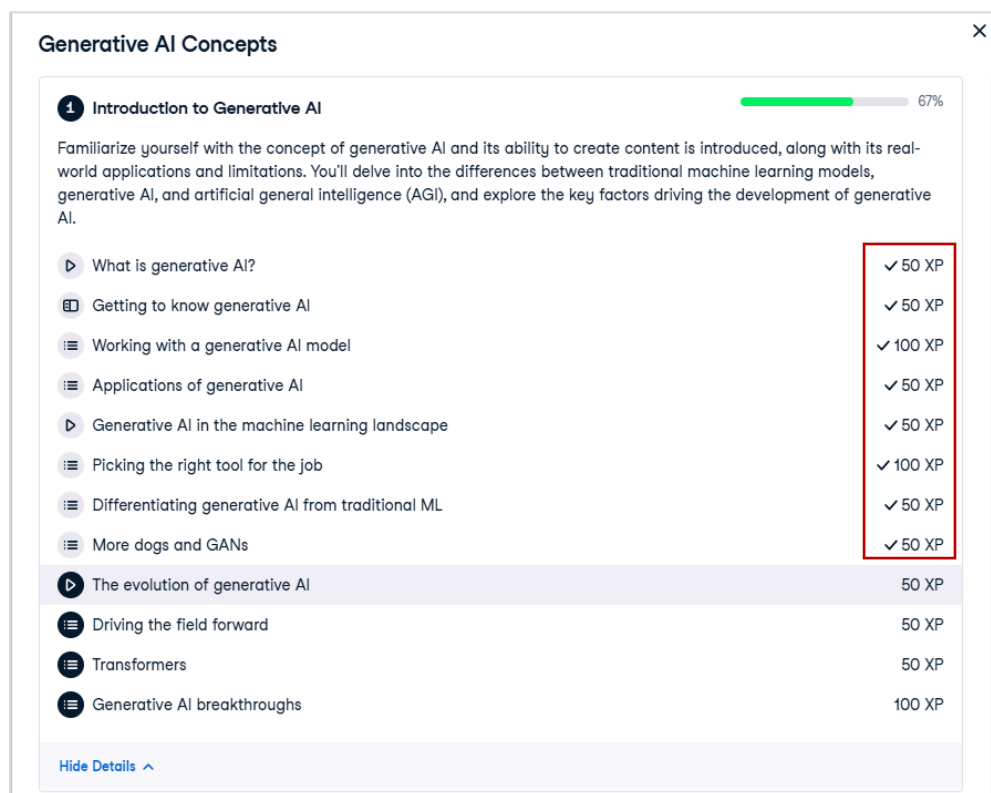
Generative AI Concepts

×

1 Introduction to Generative AI

67%

Familiarize yourself with the concept of generative AI and its ability to create content is introduced, along with its real-world applications and limitations. You'll delve into the differences between traditional machine learning models, generative AI, and artificial general intelligence (AGI), and explore the key factors driving the development of generative AI.

| | |
|---|---|
| What is generative AI? | ✓ 50 XP |
| Getting to know generative AI | ✓ 50 XP |
| Working with a generative AI model | ✓ 100 XP |
| Applications of generative AI | ✓ 50 XP |
| Generative AI in the machine learning landscape | ✓ 50 XP |
| Picking the right tool for the job | ✓ 100 XP |
| Differentiating generative AI from traditional ML | ✓ 50 XP |
| More dogs and GANs | ✓ 50 XP |
| The evolution of generative AI | 50 XP |
| Driving the field forward | 50 XP |
| Transformers | 50 XP |
| Generative AI breakthroughs | 100 XP |

Hide Details ^